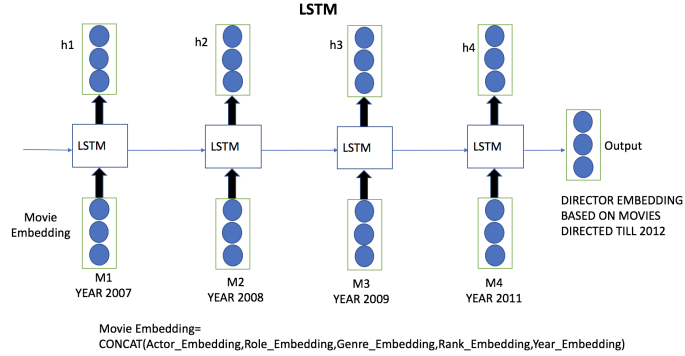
LSTM

h1

h2

h3

h4

LSTM

LSTM

LSTM

LSTM

Output

Movie Embedding

M1
YEAR 2007

M2
YEAR 2008

M3
YEAR 2009

M4
YEAR 2011

DIRECTOR EMBEDDING BASED ON MOVIES DIRECTED TILL 2012

Movie Embedding=
CONCAT(Actor_Embedding,Role_Embedding,Genre_Embedding,Rank_Embedding,Year_Embedding)